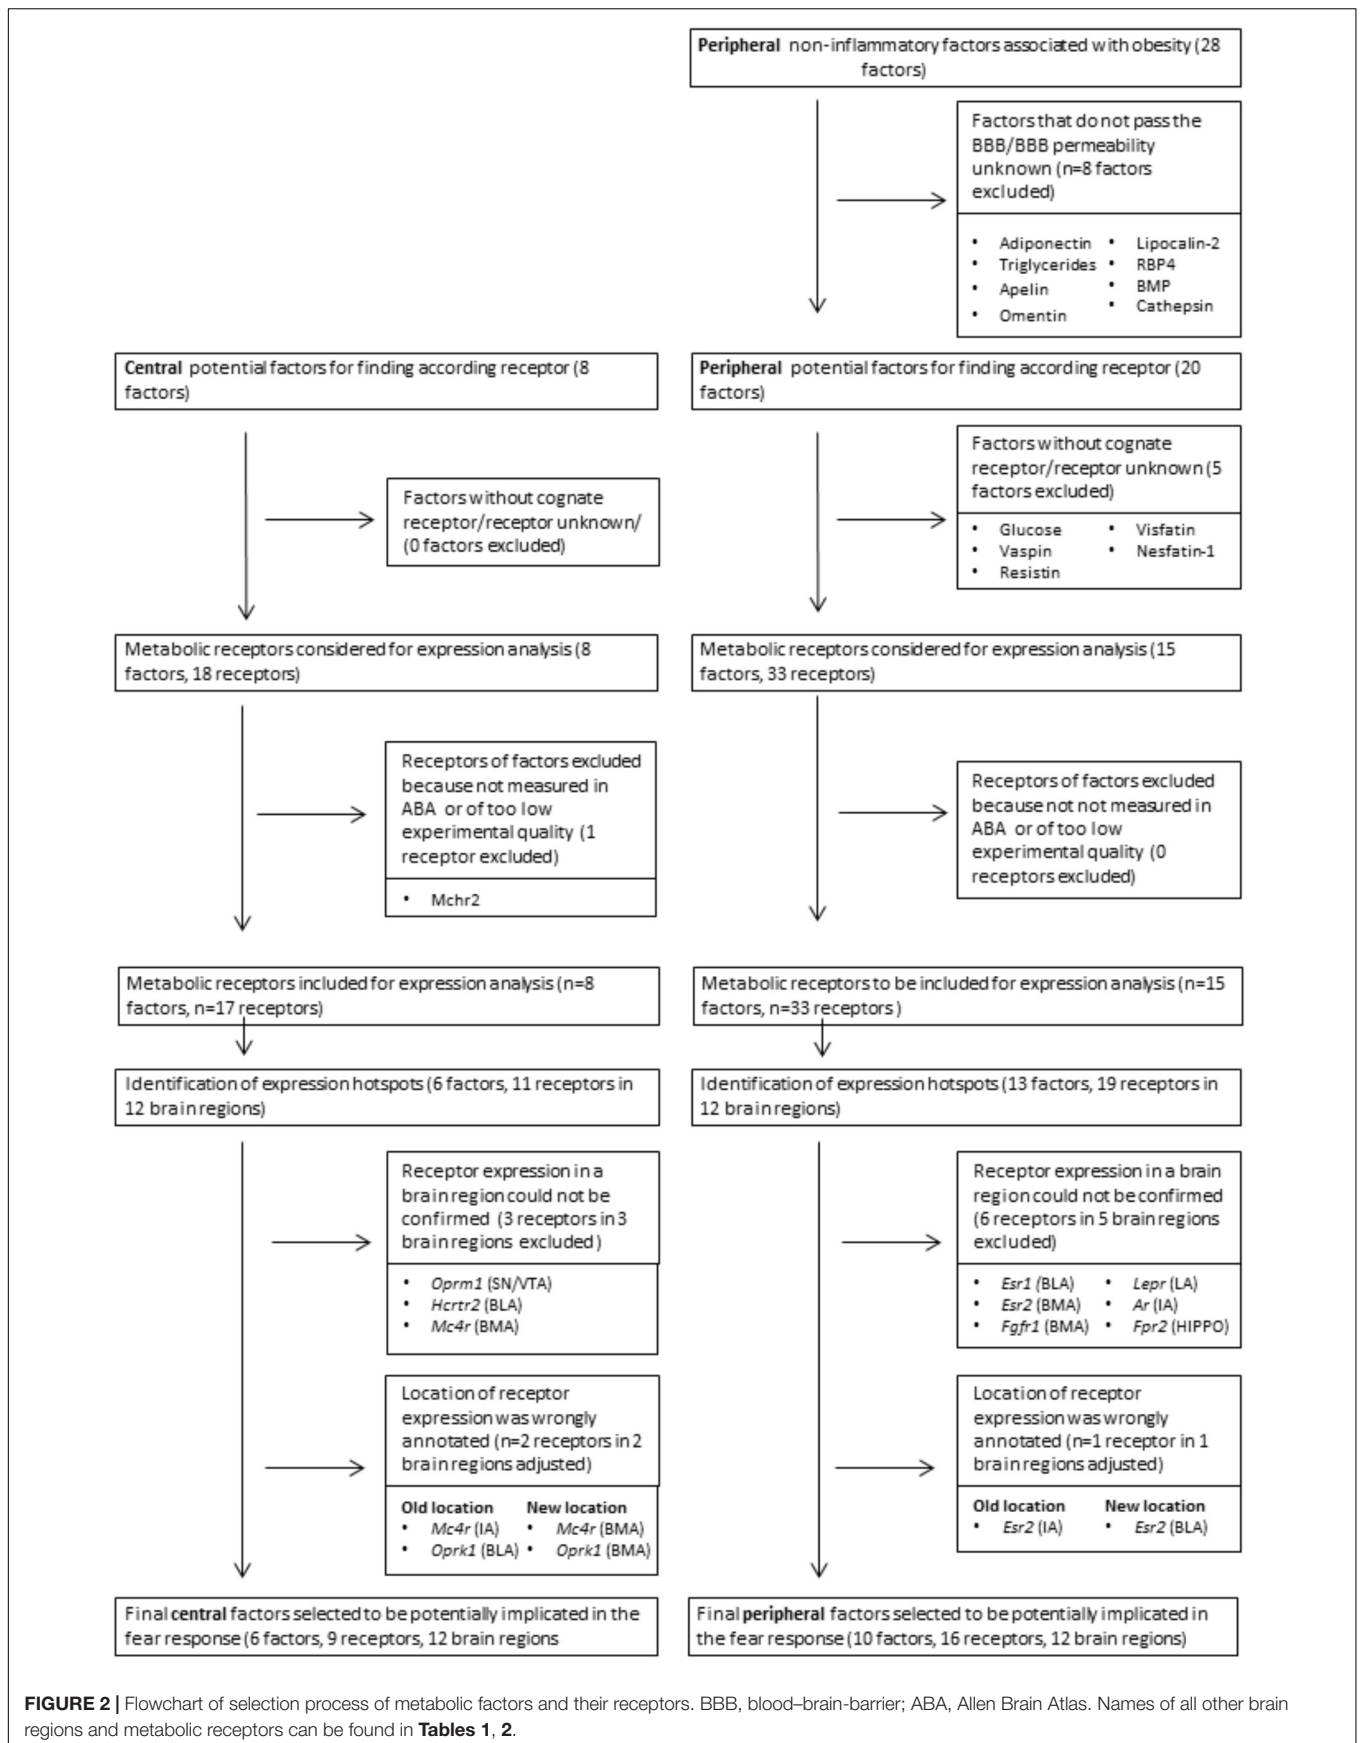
**Peripheral** non-inflammatory factors associated with obesity (28 factors)

Factors that do not pass the BBB/BBB permeability unknown (n=8 factors excluded)

- Adiponectin
- Triglycerides
- Apelin
- Omentin
- Lipocalin-2
- RBP4
- BMP
- Cathepsin

**Central** potential factors for finding according receptor (8 factors)

**Peripheral** potential factors for finding according receptor (20 factors)

Factors without cognate receptor/receptor unknown/ (0 factors excluded)

Factors without cognate receptor/receptor unknown (5 factors excluded)

- Glucose
- Vaspin
- Resistin
- Visfatin
- Nesfatin-1

Metabolic receptors considered for expression analysis (8 factors, 18 receptors)

Metabolic receptors considered for expression analysis (15 factors, 33 receptors)

Receptors of factors excluded because not measured in ABA or of too low experimental quality (1 receptor excluded)

- Mchr2

Receptors of factors excluded because not not measured in ABA or of too low experimental quality (0 receptors excluded)

Metabolic receptors included for expression analysis (n=8 factors, n=17 receptors)

Metabolic receptors to be included for expression analysis (n=15 factors, n=33 receptors )

Identification of expression hotspots (6 factors, 11 receptors in 12 brain regions)

Identification of expression hotspots (13 factors, 19 receptors in 12 brain regions)

Receptor expression in a brain region could not be confirmed (3 receptors in 3 brain regions excluded)

- *Oprm1* (SN/VTA)
- *Hcrtr2* (BLA)
- *Mc4r* (BMA)

Receptor expression in a brain region could not be confirmed (6 receptors in 5 brain regions excluded)

- *Esr1* (BLA)
- *Esr2* (BMA)
- *Fgfr1* (BMA)
- *Lepr* (LA)
- *Ar* (IA)
- *Fpr2* (HIPPO)

Location of receptor expression was wrongly annotated (n=2 receptors in 2 brain regions adjusted)

| Old location | New location |
|---|---|
| • *Mc4r* (IA) | • *Mc4r* (BMA) |
| • *Oprk1* (BLA) | • *Oprk1* (BMA) |

Location of receptor expression was wrongly annotated (n=1 receptor in 1 brain regions adjusted)

| Old location | New location |
|---|---|
| • *Esr2* (IA) | • *Esr2* (BLA) |

Final **central** factors selected to be potentially implicated in the fear response (6 factors, 9 receptors, 12 brain regions

Final **peripheral** factors selected to be potentially implicated in the fear response (10 factors, 16 receptors, 12 brain regions)

**FIGURE 2 |** Flowchart of selection process of metabolic factors and their receptors. BBB, blood–brain-barrier; ABA, Allen Brain Atlas. Names of all other brain regions and metabolic receptors can be found in **Tables 1**, **2**.